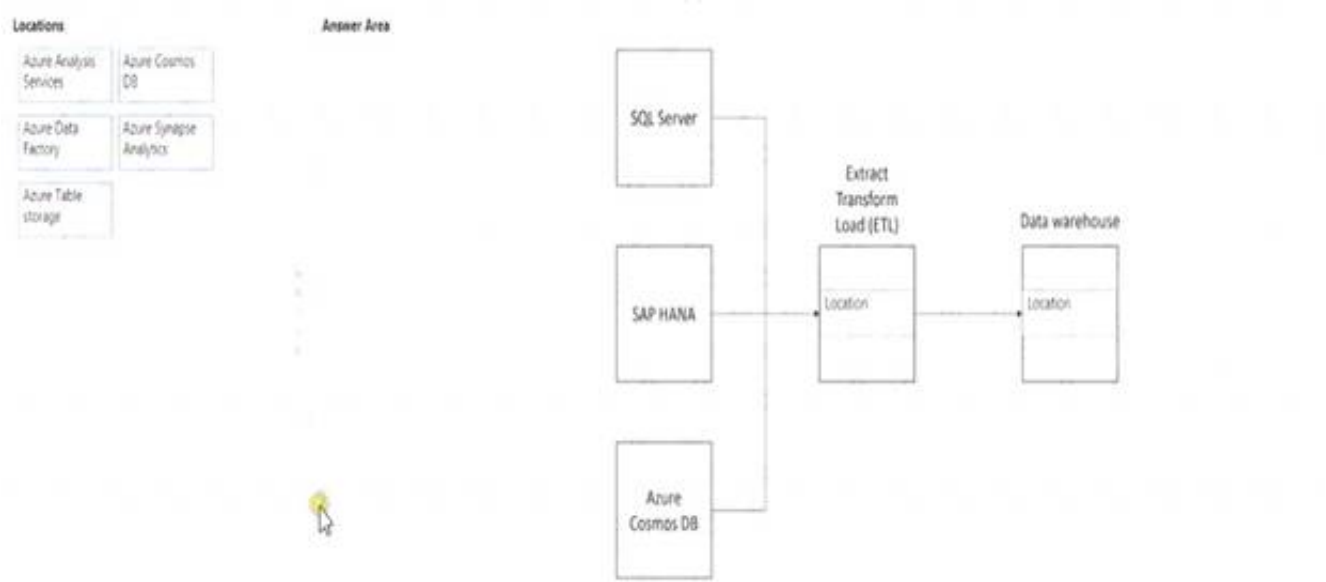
Locations

Azure Analysis Services

Azure Cosmos DB

Azure Data Factory

Azure Synapse Analytics

Azure Table storage

Answer Area

SQL Server

SAP HANA

Azure Cosmos DB

Extract Transform Load (ETL)

Location

Data warehouse

Location